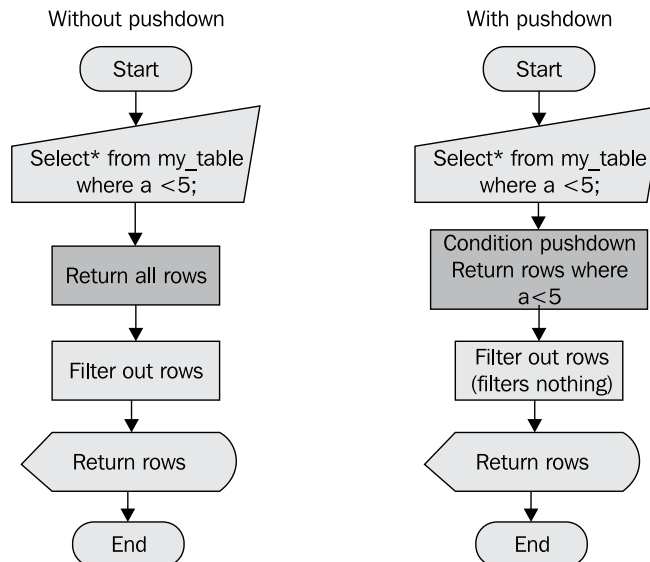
Without pushdown

Start

Select* from my_table where a <5;

Return all rows

Filter out rows

Return rows

End

With pushdown

Start

Select* from my_table where a <5;

Condition pushdown Return rows where a<5

Filter out rows (filters nothing)

Return rows

End